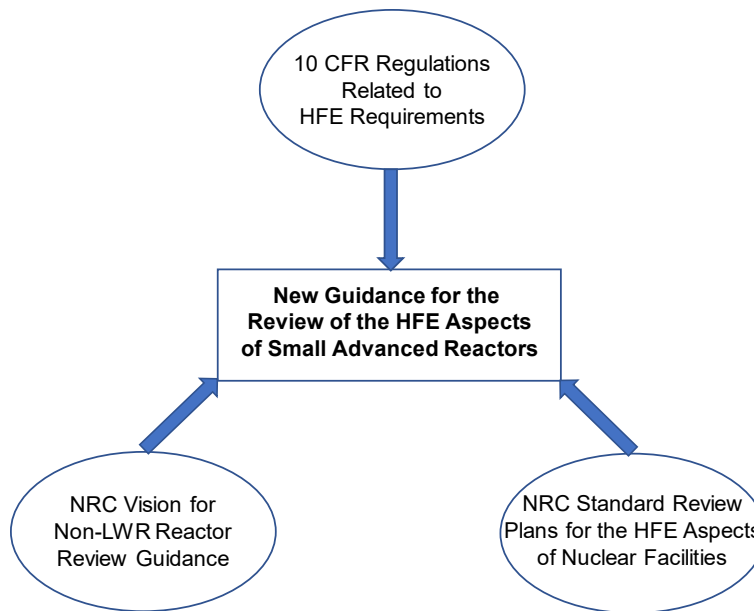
10 CFR Regulations Related to HFE Requirements

New Guidance for the Review of the HFE Aspects of Small Advanced Reactors

NRC Vision for Non-LWR Reactor Review Guidance

NRC Standard Review Plans for the HFE Aspects of Nuclear Facilities